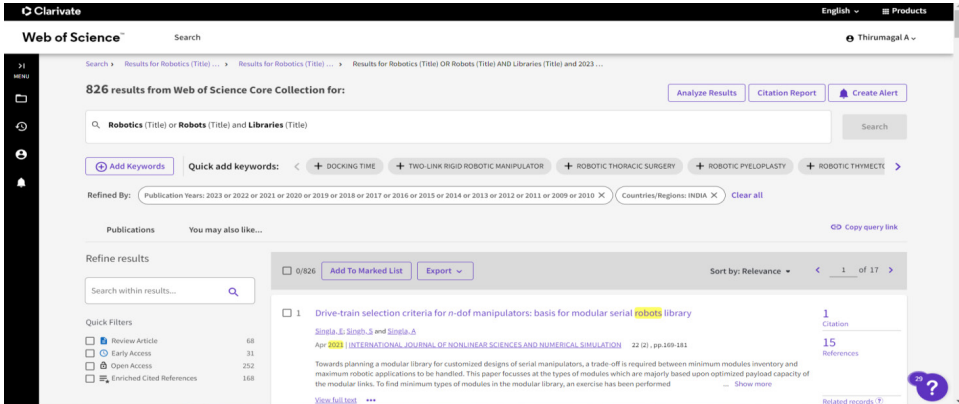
Clarivate

English ⌄ Products

Web of Science™ Search

Thirumagal A ⌄

MENU

Search › Results for Robotics (Title) ... › Results for Robotics (Title) ... › Results for Robotics (Title) OR Robots (Title) AND Libraries (Title) and 2023 ...

826 results from Web of Science Core Collection for:

Analyze Results Citation Report Create Alert

Robotics (Title) or Robots (Title) and Libraries (Title)

Search

Add Keywords Quick add keywords: + DOCKING TIME + TWO-LINK RIGID ROBOTIC MANIPULATOR + ROBOTIC THORACIC SURGERY + ROBOTIC PYELOPLASTY + ROBOTIC THYMECT

Refined By: Publication Years: 2023 or 2022 or 2021 or 2020 or 2019 or 2018 or 2017 or 2016 or 2015 or 2014 or 2013 or 2012 or 2011 or 2009 or 2010 × Countries/Regions: INDIA × Clear all

Publications You may also like...

Copy query link

Refine results

0/826 Add To Marked List Export ⌄ Sort by: Relevance ⌄ 1 of 17

Search within results...

Quick Filters

Review Article 68
Early Access 31
Open Access 252
Enriched Cited References 168

1 Drive-train selection criteria for n-dof manipulators: basis for modular serial robots library

Singla, E; Singh, S and Singla, A

Apr 2021 | INTERNATIONAL JOURNAL OF NONLINEAR SCIENCES AND NUMERICAL SIMULATION 22 (2) , pp.169-181

Towards planning a modular library for customized designs of serial manipulators, a trade-off is required between minimum modules inventory and maximum robotic applications to be handled. This paper focusses at the types of modules which are majorly based upon optimized payload capacity of the modular links. To find minimum types of modules in the modular library, an exercise has been performed ... Show more

View full text •••

1
Citation

15
References

Related records

29